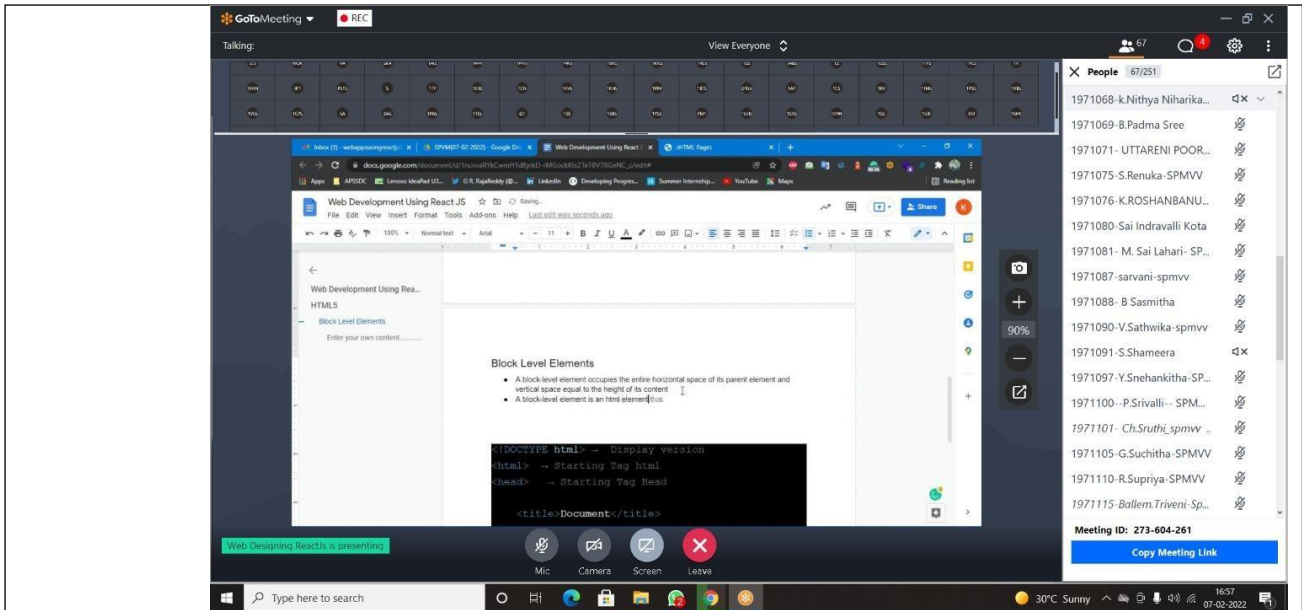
GoToMeeting ▾ REC

Talking:

View Everyone

67 4

X People 67/251

1971068-k.Nithya Niharika...
1971069-B.Padma Sree
1971071- UTTARENI POOR...
1971075-S.Renuka-SPMVV
1971076-K.ROSHANBANU...
1971080-Sai Indravalli Kota
1971081- M. Sai Lahari- SP...
1971087-sarvani-spmvv
1971088- B Sasmitha
1971090-V.Sathwika-spmvv
1971091-S.Shameera
1971097-Y.Snehankitha-SP...
1971100--P.Srivalli-- SPM...
1971101- Ch.Sruthi_spmvv ..
1971105-G.Suchitha-SPMVV
1971110-R.Supriya-SPMVV
1971115-Ballem.Triveni-Sp...

Meeting ID: 273-604-261
Copy Meeting Link

docs.google.com/document/d/

Apps APSSDC Lenovo IdeaPad U3... O R RajaReddy (@... LinkedIn Developing Progres... Summer Internship... YouTube Maps Reading list

Web Development Using React JS Saving...
File Edit View Insert Format Tools Add-ons Help Last edit was seconds ago
Share

100% Normal text Arial 11

Web Development Using Rea...
HTML5
Block Level Elements
Enter your own content........

Block Level Elements

• A block-level element occupies the entire horizontal space of its parent element and vertical space equal to the height of its content
• A block-level element is an html element thus

<!DOCTYPE html> → Display version
<html> → Starting Tag html
<head> → Starting Tag Head

<title>Document</title>

90%

Web Designing ReactJs is presenting

Mic Camera Screen Leave

Type here to search

30°C Sunny 16:57 07-02-2022